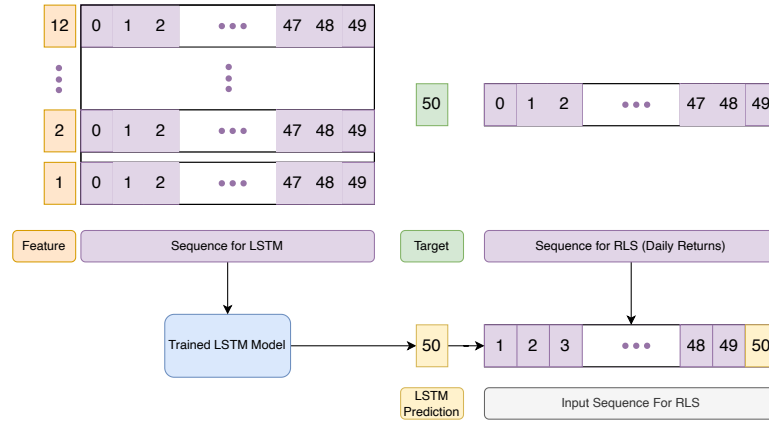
12 0 1 2 ••• 47 48 49

2 0 1 2 ••• 47 48 49

1 0 1 2 ••• 47 48 49

50

0 1 2 ••• 47 48 49

Feature

Sequence for LSTM

Target

Sequence for RLS (Daily Returns)

Trained LSTM Model

50

1 2 3 ••• 48 49 50

LSTM Prediction

Input Sequence For RLS